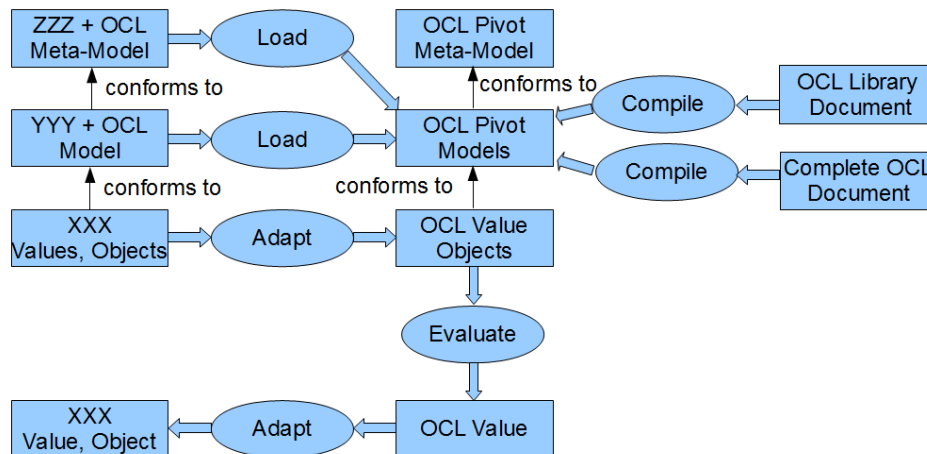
ZZZ + OCL Meta-Model

Load

OCL Pivot Meta-Model

conforms to

conforms to

Compile

OCL Library Document

YYY + OCL Model

Load

OCL Pivot Models

Compile

Complete OCL Document

conforms to

conforms to

XXX Values, Objects

Adapt

OCL Value Objects

Evaluate

XXX Value, Object

Adapt

OCL Value